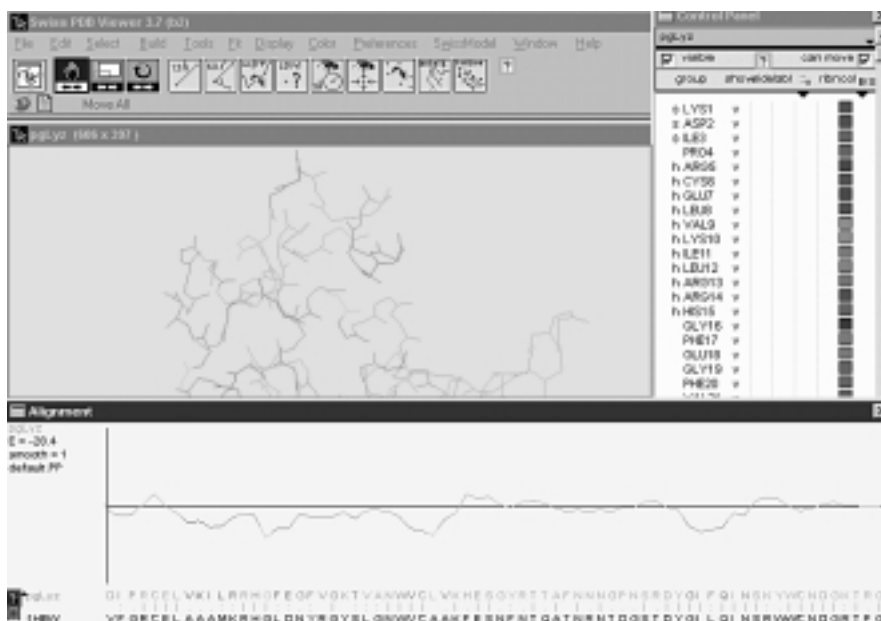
Swiss PDB Viewer 3.7 (b2)

File Edit Select Build Tools Fit Display Color Preferences SwissModel Window Help

Move All

pgLyz (566 x 287)

Control Panel

pgLyz

visible ? can move

group show side label ribn col

s LYS1 ✓
s ASP2 ✓
s ILE3 ✓
PRO4 ✓
h ARG5 ✓
h CYS6 ✓
h GLU7 ✓
h LEU8 ✓
h VAL9 ✓
h LYS10 ✓
h ILE11 ✓
h LEU12 ✓
h ARG13 ✓
h ARG14 ✓
h HIS15 ✓
GLY16 ✓
PHE17 ✓
GLU18 ✓
GLY19 ✓
PHE20 ✓

Alignment

pgLyz
E = -20.4
smooth = 1
default.PP

pgLyz DI PRCELVKILRRHGFEGFVGKTVANWVCLVKHESGYRTTAFNNNGPNSRDYGIFQINSKYWCNDGKTRG

1HWV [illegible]